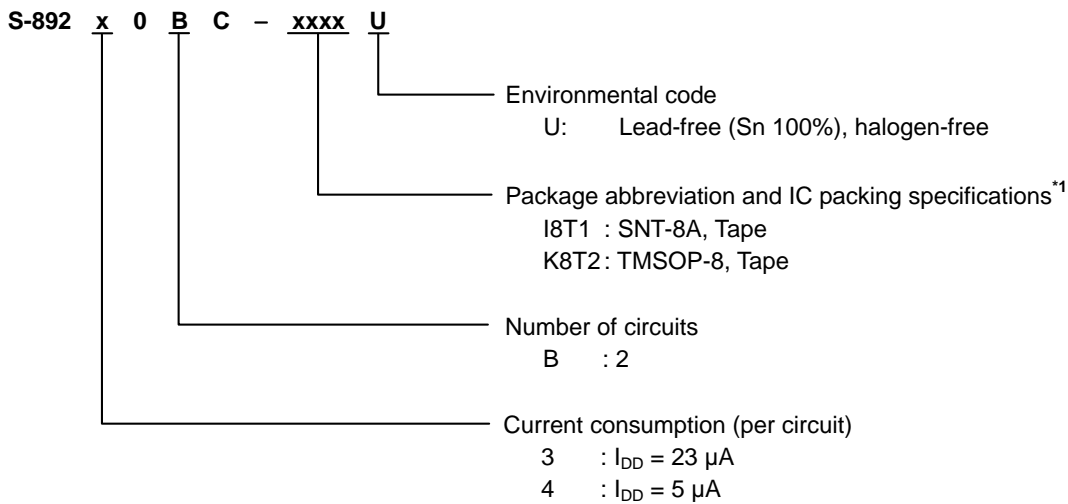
S-892 x 0 B C – xxxx U

Environmental code
U: Lead-free (Sn 100%), halogen-free

Package abbreviation and IC packing specifications*1
I8T1 : SNT-8A, Tape
K8T2 : TMSOP-8, Tape

Number of circuits
B : 2

Current consumption (per circuit)
3 : $I_{DD}$ = 23 μA
4 : $I_{DD}$ = 5 μA